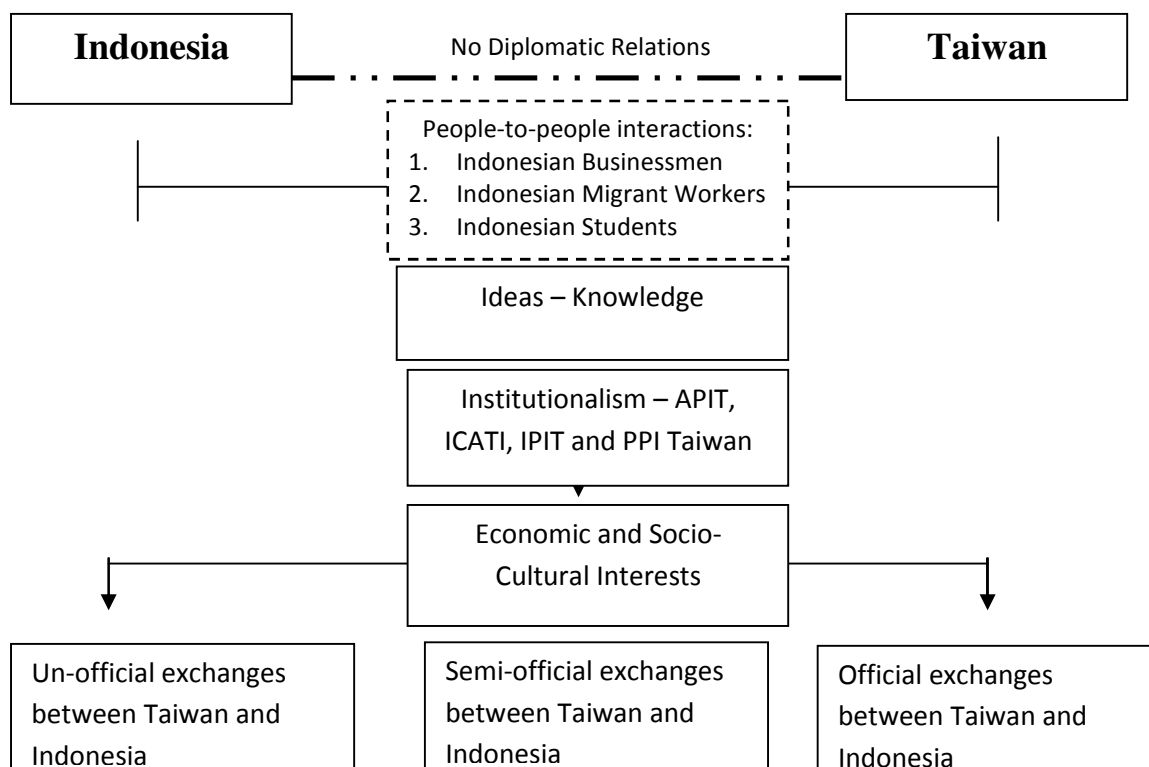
Indonesia

No Diplomatic Relations

Taiwan

People-to-people interactions:
1. Indonesian Businessmen
2. Indonesian Migrant Workers
3. Indonesian Students

Ideas – Knowledge

Institutionalism – APIT, ICATI, IPIT and PPI Taiwan

Economic and Socio-Cultural Interests

Un-official exchanges between Taiwan and Indonesia

Semi-official exchanges between Taiwan and Indonesia

Official exchanges between Taiwan and Indonesia